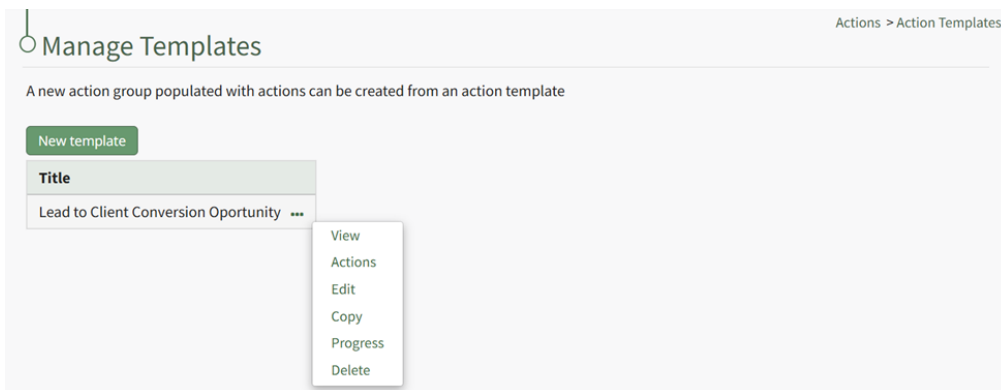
Manage Templates

Actions > Action Templates

A new action group populated with actions can be created from an action template

New template

| Title |
|---|
| Lead to Client Conversion Oportunity ••• |

View
Actions
Edit
Copy
Progress
Delete